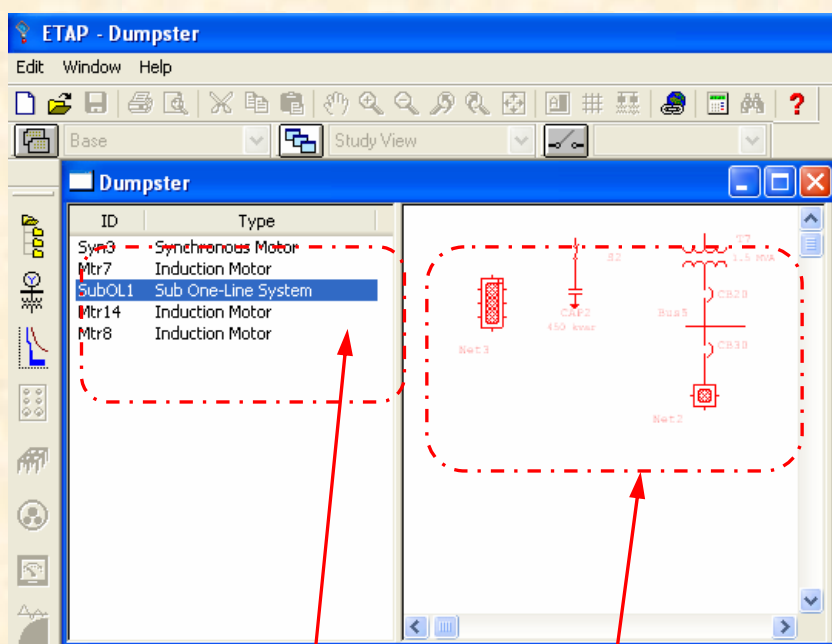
ETAP - Dumpster

Edit Window Help

Base

Study View

Dumpster

| ID | Type |
|---|---|
| Syn3 | Synchronous Motor |
| Mtr7 | Induction Motor |
| SubOL1 | Sub One-Line System |
| Mtr14 | Induction Motor |
| Mtr8 | Induction Motor |

T2
1.5 MVA

S2

CAP2
450 kvar

Net3

CB28

Bus5

CB30

Net2